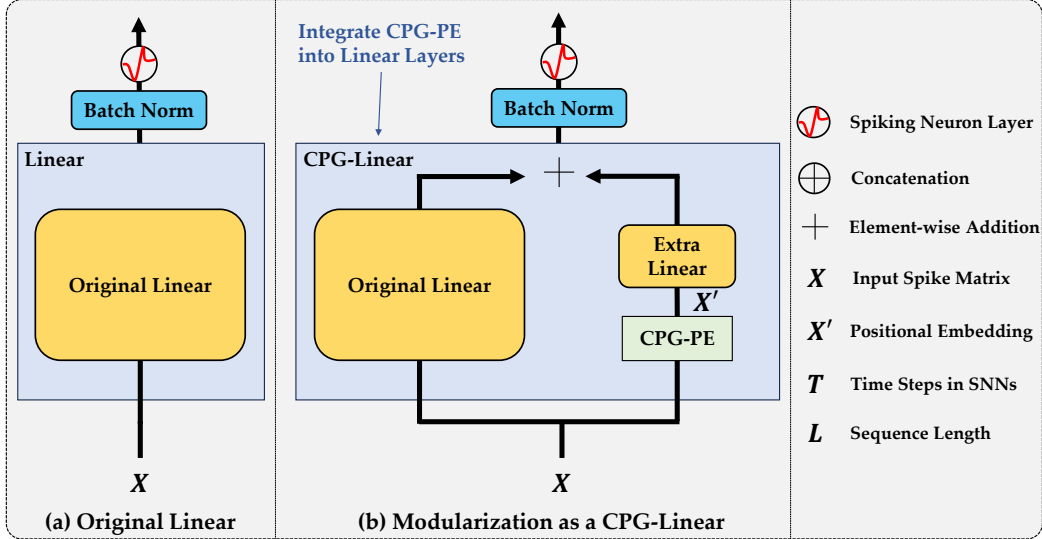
Batch Norm

Linear

Original Linear

$X$

(a) Original Linear

Integrate CPG-PE into Linear Layers

Batch Norm

CPG-Linear

$+$

Original Linear

Extra Linear

$X'$

CPG-PE

$X$

(b) Modularization as a CPG-Linear

Spiking Neuron Layer

$\oplus$ Concatenation

$+$ Element-wise Addition

$X$ Input Spike Matrix

$X'$ Positional Embedding

$T$ Time Steps in SNNs

$L$ Sequence Length